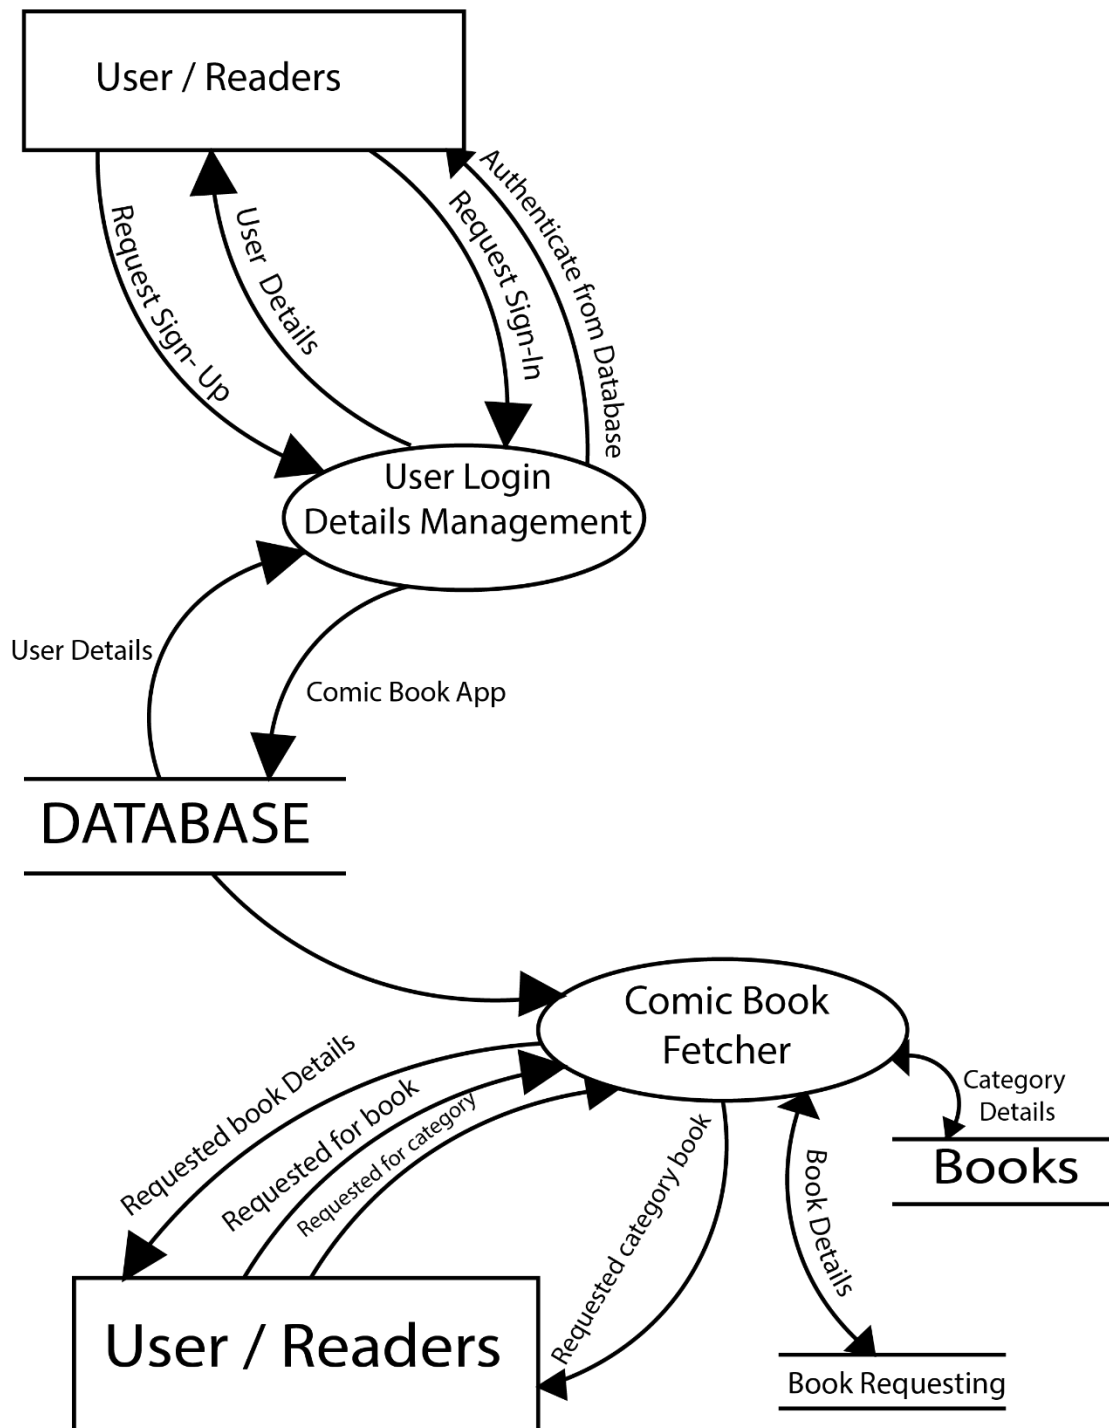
User / Readers

Request Sign- Up

User Details

Request Sign-In

Authenticate from Database

User Login Details Management

User Details

Comic Book App

DATABASE

Comic Book Fetcher

Requested book Details

Requested for book

Requested for category

Requested category book

Book Details

Category Details

Books

User / Readers

Book Requesting